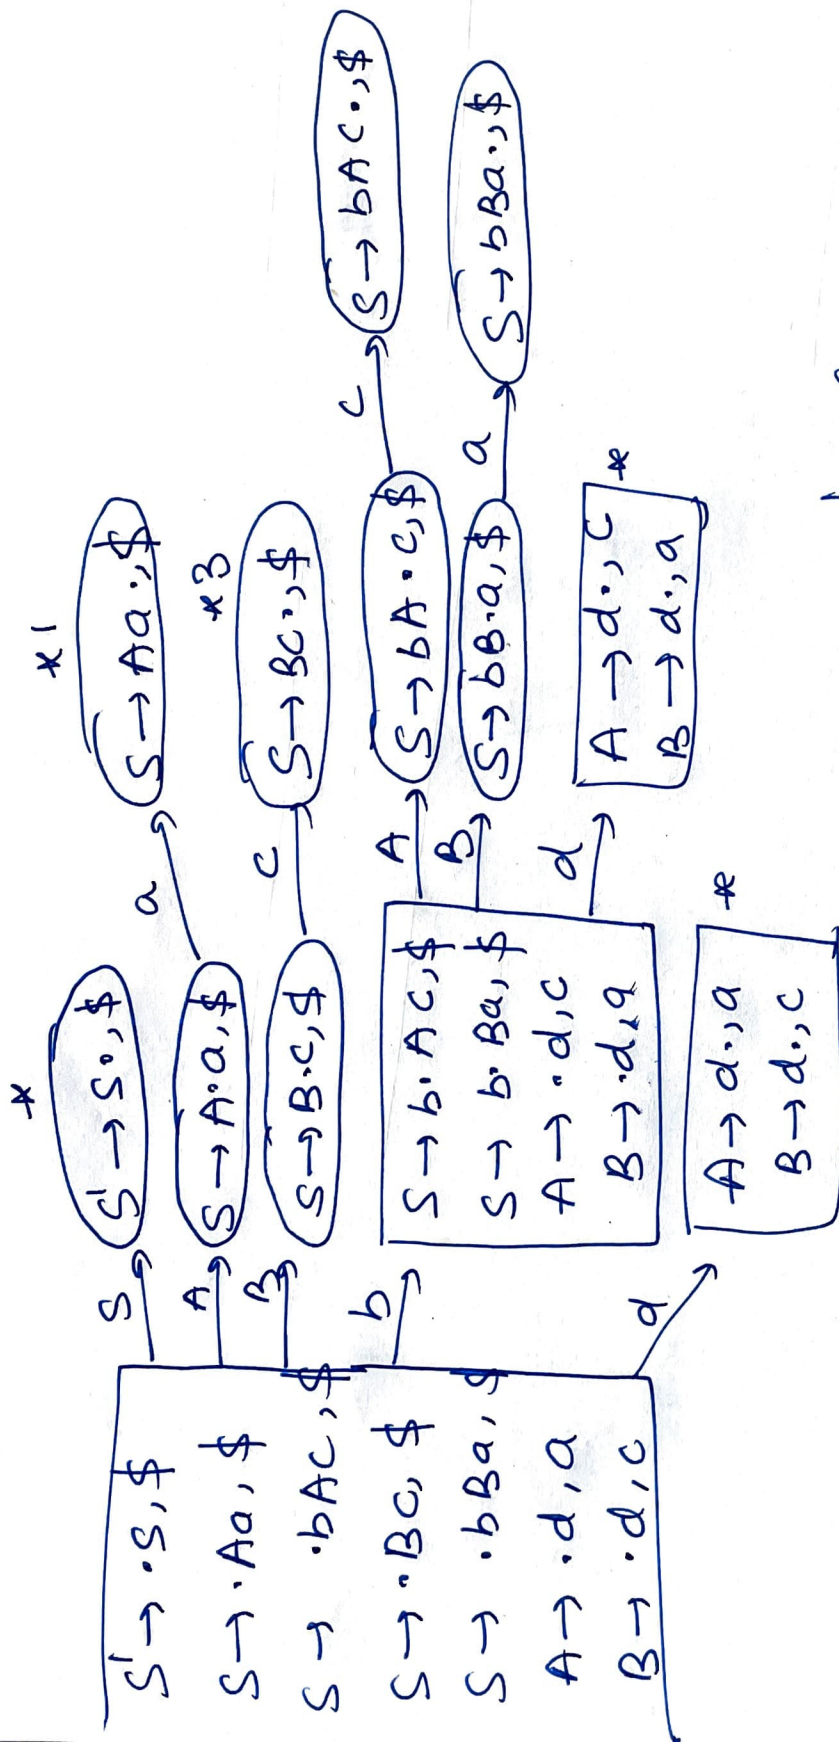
$S' \rightarrow \cdot S, \$$
$S \rightarrow \cdot Aa, \$$
$S \rightarrow \cdot bAc, \$$
$S \rightarrow \cdot Bc, \$$
$S \rightarrow \cdot bBa, \$$
$A \rightarrow \cdot d, a$
$B \rightarrow \cdot d, c$

S
A
B
b
d

*
$S' \rightarrow S \cdot, \$$

$S \rightarrow A \cdot a, \$$

$S \rightarrow B \cdot c, \$$

$S \rightarrow b \cdot Ac, \$$
$S \rightarrow b \cdot Ba, \$$
$A \rightarrow \cdot d, c$
$B \rightarrow \cdot d, a$

*
$A \rightarrow d \cdot, a$
$B \rightarrow d \cdot, c$

a
c
A
B
d

*1
$S \rightarrow Aa \cdot, \$$

*3
$S \rightarrow Bc \cdot, \$$

$S \rightarrow bA \cdot c, \$$

$S \rightarrow bB \cdot a, \$$

*
$A \rightarrow d \cdot, c$
$B \rightarrow d \cdot, a$

c
a

$S \rightarrow bAc \cdot, \$$

$S \rightarrow bBa \cdot, \$$